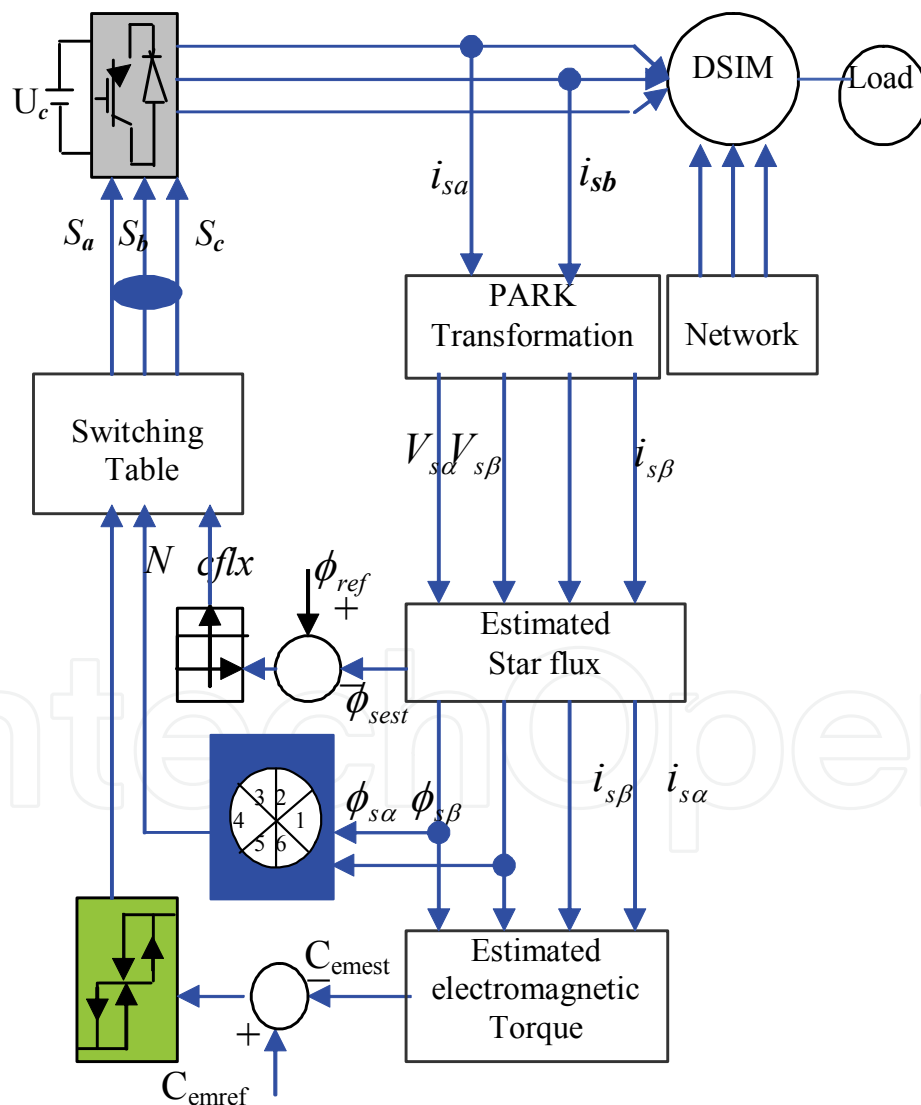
$U_c$

DSIM

Load

$i_{sa}$

$i_{sb}$

$S_a$ $S_b$ $S_c$

PARK Transformation

Network

Switching Table

$V_{s\alpha}$ $V_{s\beta}$

$i_{s\beta}$

$N$

$cflx$

$\phi_{ref}$

+

Estimated Star flux

$-$

$\phi_{sest}$

3 2 4 1 5 6

$\phi_{s\alpha}$ $\phi_{s\beta}$

$i_{s\beta}$ $i_{s\alpha}$

$C_{emest}$

$-$

Estimated electromagnetic Torque

+

$C_{emref}$